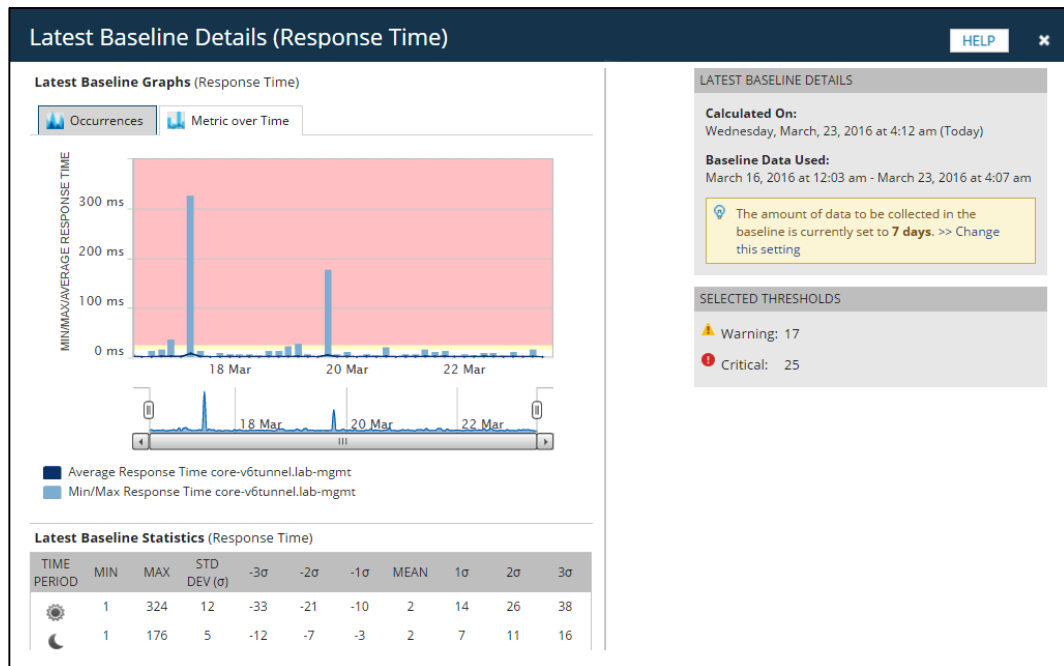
Latest Baseline Details (Response Time)

HELP

Latest Baseline Graphs (Response Time)

Occurrences

Metric over Time

MIN/MAX/AVERAGE RESPONSE TIME

300 ms

200 ms

100 ms

0 ms

18 Mar

20 Mar

22 Mar

18 Mar

20 Mar

22 Mar

Average Response Time core-v6tunnel.lab-mgmt

Min/Max Response Time core-v6tunnel.lab-mgmt

Latest Baseline Statistics (Response Time)

| TIME PERIOD | MIN | MAX | STD DEV (σ) | -3σ | -2σ | -1σ | MEAN | 1σ | 2σ | 3σ |
|---|---|---|---|---|---|---|---|---|---|---|
| | 1 | 324 | 12 | -33 | -21 | -10 | 2 | 14 | 26 | 38 |
| | 1 | 176 | 5 | -12 | -7 | -3 | 2 | 7 | 11 | 16 |

LATEST BASELINE DETAILS

Calculated On:
Wednesday, March, 23, 2016 at 4:12 am (Today)

Baseline Data Used:
March 16, 2016 at 12:03 am - March 23, 2016 at 4:07 am

The amount of data to be collected in the baseline is currently set to 7 days. >> Change this setting

SELECTED THRESHOLDS

Warning: 17

Critical: 25